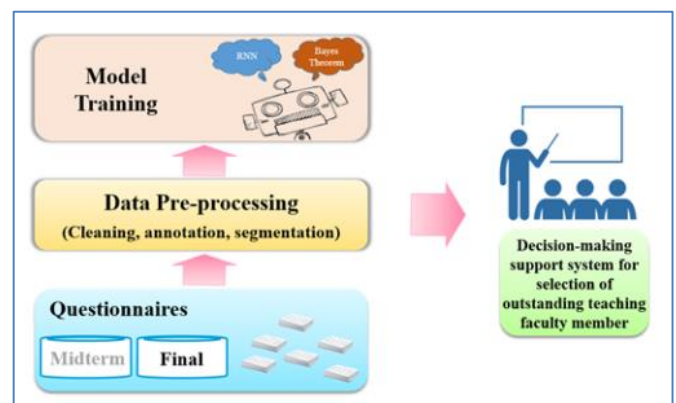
Model Training

RNN

Bayes Theorem

Data Pre-processing
(Cleaning, annotation, segmentation)

Questionnaires

Midterm

Final

Decision-making support system for selection of outstanding teaching faculty member